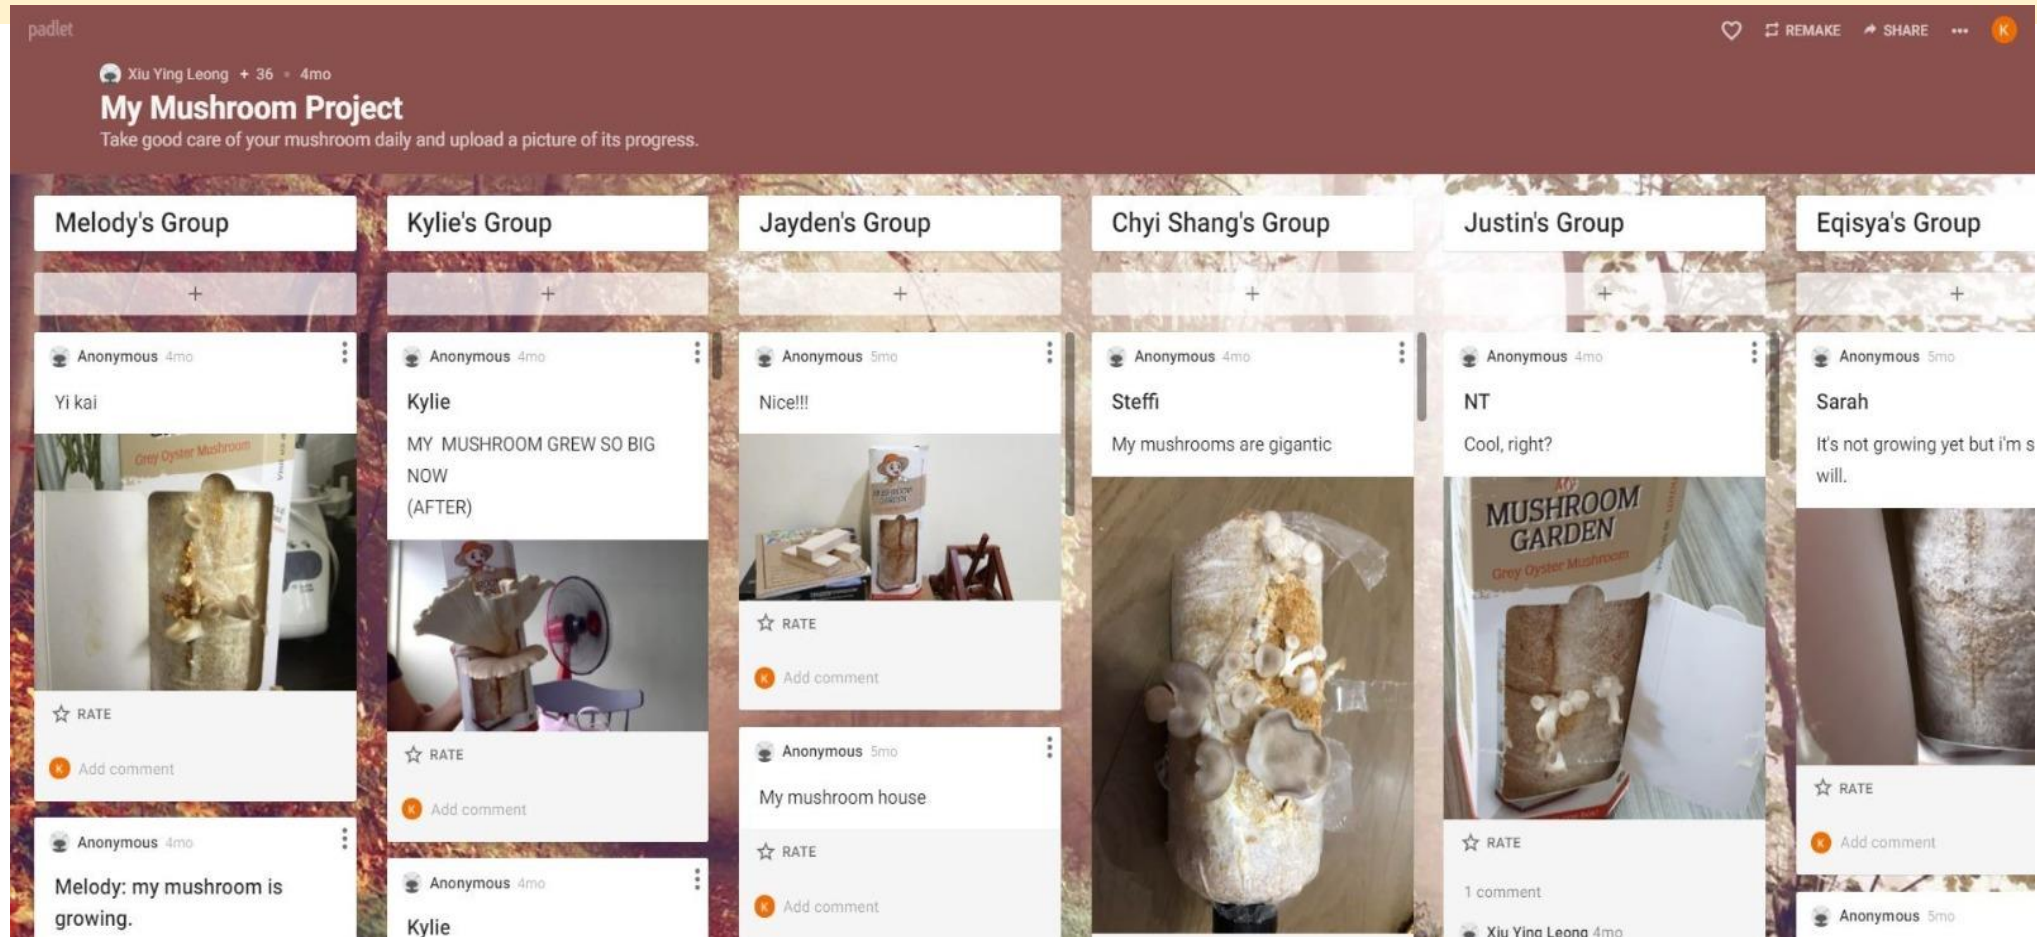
padlet

REMAKE SHARE ••• K

Xiu Ying Leong + 36 • 4mo

My Mushroom Project

Take good care of your mushroom daily and upload a picture of its progress.

Melody's Group

+

Anonymous 4mo

Yi kai

Grey Oyster Mushroom

RATE

K Add comment

Anonymous 4mo

Melody: my mushroom is growing.

Kylie's Group

+

Anonymous 4mo

Kylie

MY MUSHROOM GREW SO BIG NOW (AFTER)

RATE

K Add comment

Anonymous 4mo

Kylie

Jayden's Group

+

Anonymous 5mo

Nice!!!

RATE

K Add comment

Anonymous 5mo

My mushroom house

RATE

K Add comment

Chyi Shang's Group

+

Anonymous 4mo

Steffi

My mushrooms are gigantic

Justin's Group

+

Anonymous 4mo

NT

Cool, right?

MUSHROOM GARDEN

Grey Oyster Mushroom

RATE

1 comment

Xiu Ying Leong 4mo

Eqisya's Group

+

Anonymous 5mo

Sarah

It's not growing yet but i'm s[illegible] will.

RATE

K Add comment

Anonymous 5mo